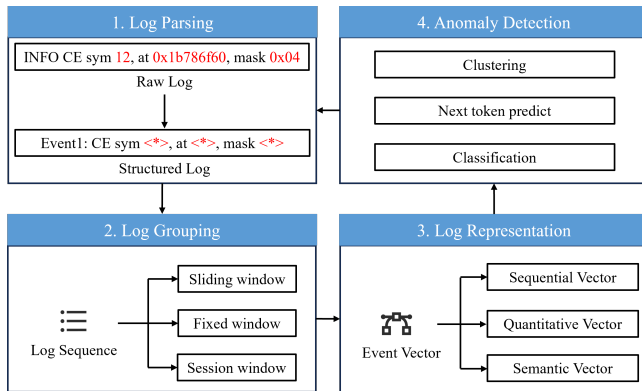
1. Log Parsing

INFO CE sym 12, at 0x1b786f60, mask 0x04

Raw Log

Event1: CE sym <*>, at <*>, mask <*>

Structured Log

4. Anomaly Detection

Clustering

Next token predict

Classification

2. Log Grouping

Log Sequence

Sliding window

Fixed window

Session window

3. Log Representation

Event Vector

Sequential Vector

Quantitative Vector

Semantic Vector